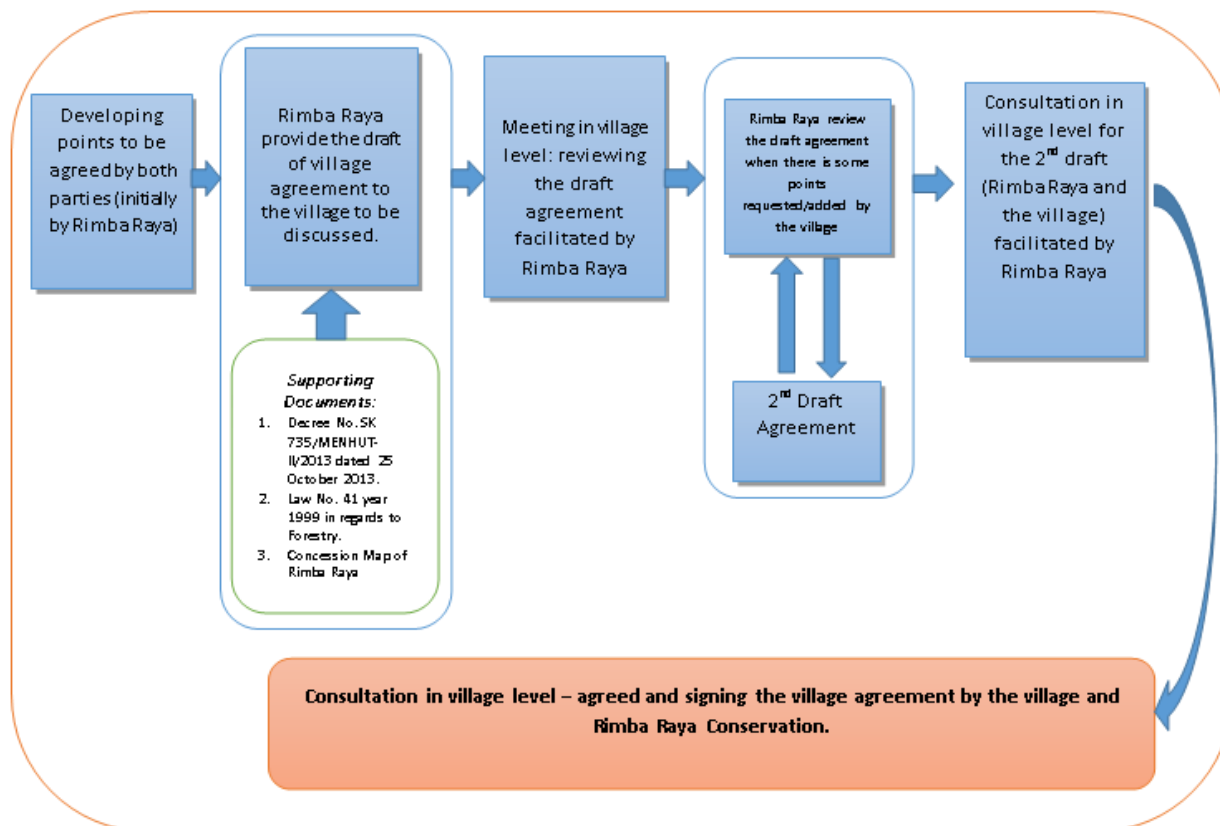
Developing points to be agreed by both parties (initially by Rimba Raya)

Rimba Raya provide the draft of village agreement to the village to be discussed.

*Supporting Documents:*
1. Decree No. SK 735/MENHUT-II/2013 dated 25 October 2013.
2. Law No. 41 year 1999 in regards to Forestry.
3. Concession Map of Rimba Raya

Meeting in village level: reviewing the draft agreement facilitated by Rimba Raya

Rimba Raya review the draft agreement when there is some points requested/added by the village

$2^{nd}$ Draft Agreement

Consultation in village level for the $2^{nd}$ draft (Rimba Raya and the village) facilitated by Rimba Raya

**Consultation in village level – agreed and signing the village agreement by the village and Rimba Raya Conservation.**